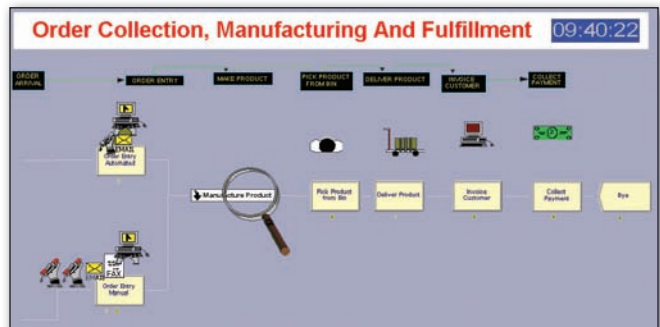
Order Collection, Manufacturing And Fulfillment 09:40:22

ORDER ARRIVAL

ORDER ENTRY

MAKE PRODUCT

PICK PRODUCT FROM BIN

DELIVER PRODUCT

INVOICE CUSTOMER

COLLECT PAYMENT

EMAIL

Order Entry Automated

FAX

Order Entry Manual

Manufacture Product

Pick Product from Bin

Deliver Product

Invoice Customer

Collect Payment

Bye